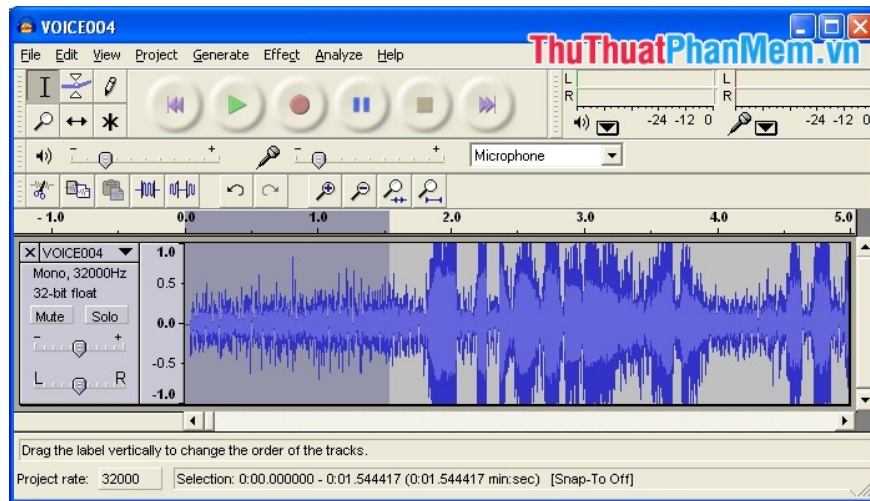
VOICE004

ThuThuatPhanMem.vn

File Edit View Project Generate Effect Analyze Help

L
R
-24 -12 0
L
R
-24 -12 0

Microphone

- 1.0 0.0 1.0 2.0 3.0 4.0 5.0

VOICE004
Mono, 32000Hz
32-bit float
Mute Solo
L R

1.0
0.5
0.0
-0.5
-1.0

Drag the label vertically to change the order of the tracks.

Project rate: 32000 Selection: 0:00.000000 - 0:01.544417 (0:01.544417 min:sec) [Snap-To Off]